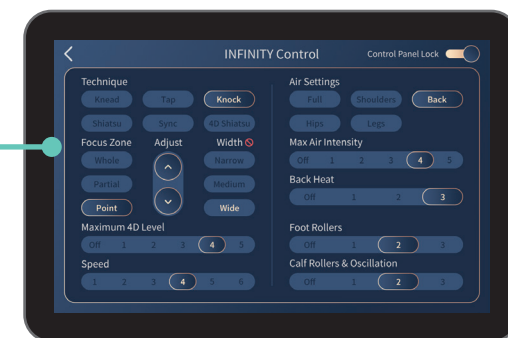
INFINITY Control

Control Panel Lock

Technique

Knead

Tap

Knock

Shiatsu

Sync

4D Shiatsu

Focus Zone

Adjust

Width

Whole

Narrow

Partial

Medium

Point

Wide

Maximum 4D Level

Off 1 2 3 4 5

Speed

1 2 3 4 5 6

Air Settings

Full

Shoulders

Back

Hips

Legs

Max Air Intensity

Off 1 2 3 4 5

Back Heat

Off 1 2 3

Foot Rollers

Off 1 2 3

Calf Rollers & Oscillation

Off 1 2 3